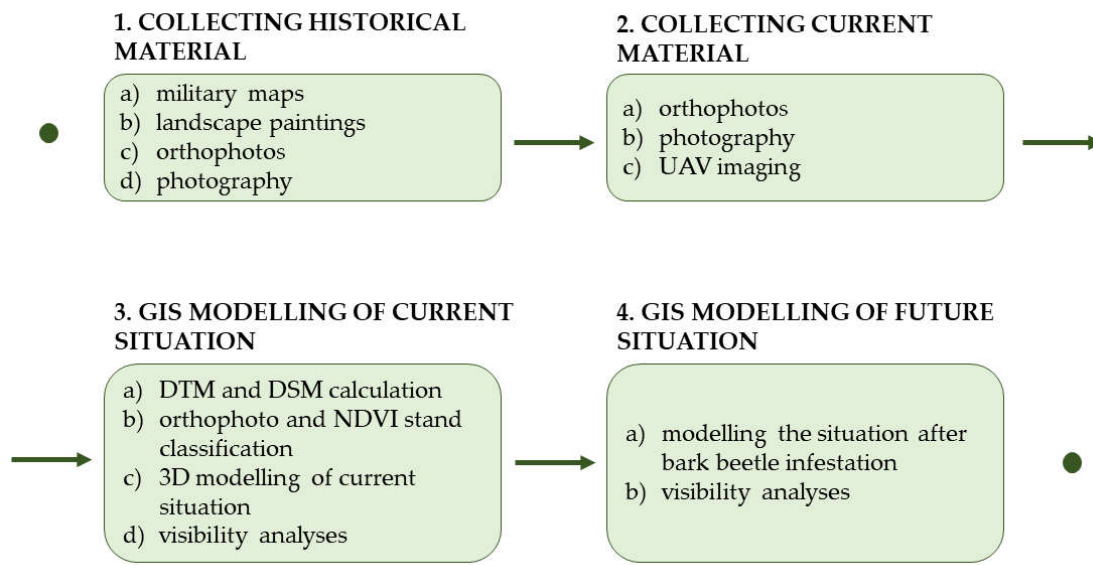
1. COLLECTING HISTORICAL MATERIAL

a) military maps
b) landscape paintings
c) orthophotos
d) photography

2. COLLECTING CURRENT MATERIAL

a) orthophotos
b) photography
c) UAV imaging

3. GIS MODELLING OF CURRENT SITUATION

a) DTM and DSM calculation
b) orthophoto and NDVI stand classification
c) 3D modelling of current situation
d) visibility analyses

4. GIS MODELLING OF FUTURE SITUATION

a) modelling the situation after bark beetle infestation
b) visibility analyses